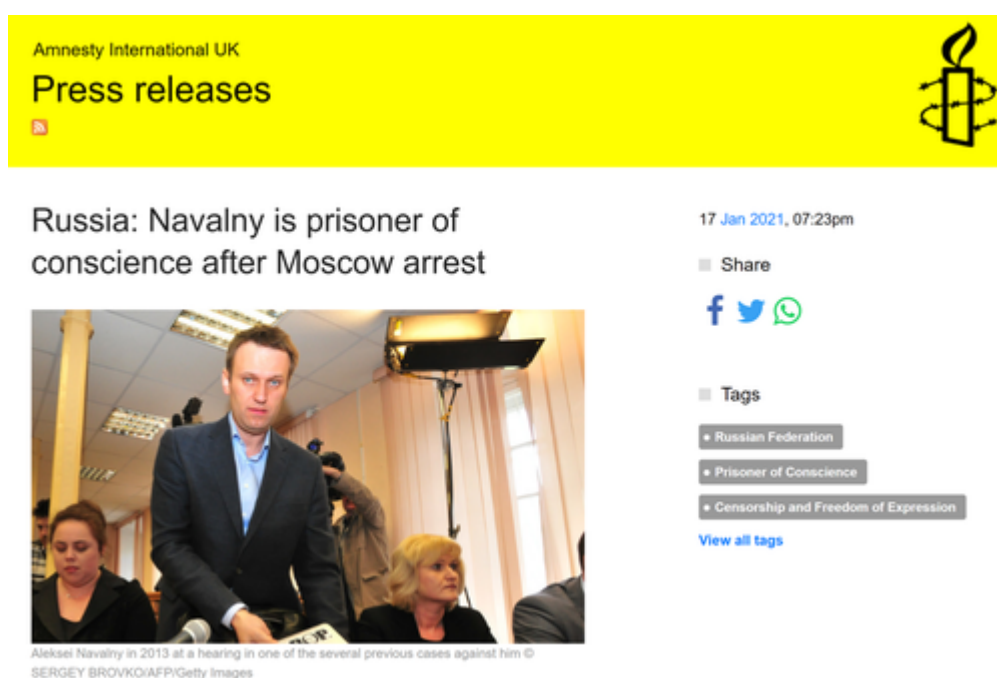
Amnesty International UK

Press releases

Russia: Navalny is prisoner of conscience after Moscow arrest

Aleksei Navalny in 2013 at a hearing in one of the several previous cases against him © SERGEY BROVKO/AFP/Getty Images

17 Jan 2021, 07:23pm

Share

Tags

• Russian Federation

• Prisoner of Conscience

• Censorship and Freedom of Expression

View all tags